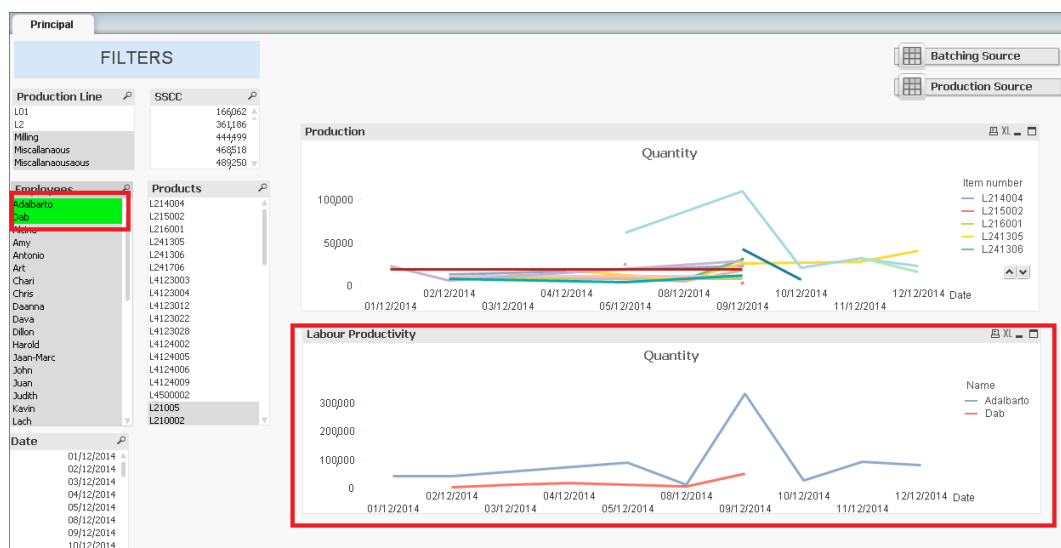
Principal

FILTERS

Production Line
L01
L2
Milling
Miscallanaous
Miscallanaousaous

SSCC
166062
361186
444499
468518
489250

Employees
Adalbarto
Dab
Alena
Amy
Antonio
Art
Chari
Chris
Daanna
Dava
Dillon
Harold
Jaan-Marc
John
Juan
Judith
Kavin
Lach

Products
L214004
L215002
L216001
L241305
L241306
L241706
L4123003
L4123004
L4123012
L4123022
L4123028
L4124002
L4124005
L4124006
L4124009
L4500002
L21005
L210002

Date
01/12/2014
02/12/2014
03/12/2014
04/12/2014
05/12/2014
08/12/2014
09/12/2014
10/12/2014

Batching Source
Production Source

Production
XL
Quantity
100,000
50,000
0
01/12/2014 02/12/2014 03/12/2014 04/12/2014 05/12/2014 08/12/2014 09/12/2014 10/12/2014 11/12/2014 12/12/2014 Date
Item number
L214004
L215002
L216001
L241305
L241306

Labour Productivity
XL
Quantity
300,000
200,000
100,000
0
01/12/2014 02/12/2014 03/12/2014 04/12/2014 05/12/2014 08/12/2014 09/12/2014 10/12/2014 11/12/2014 12/12/2014 Date
Name
Adalbarto
Dab